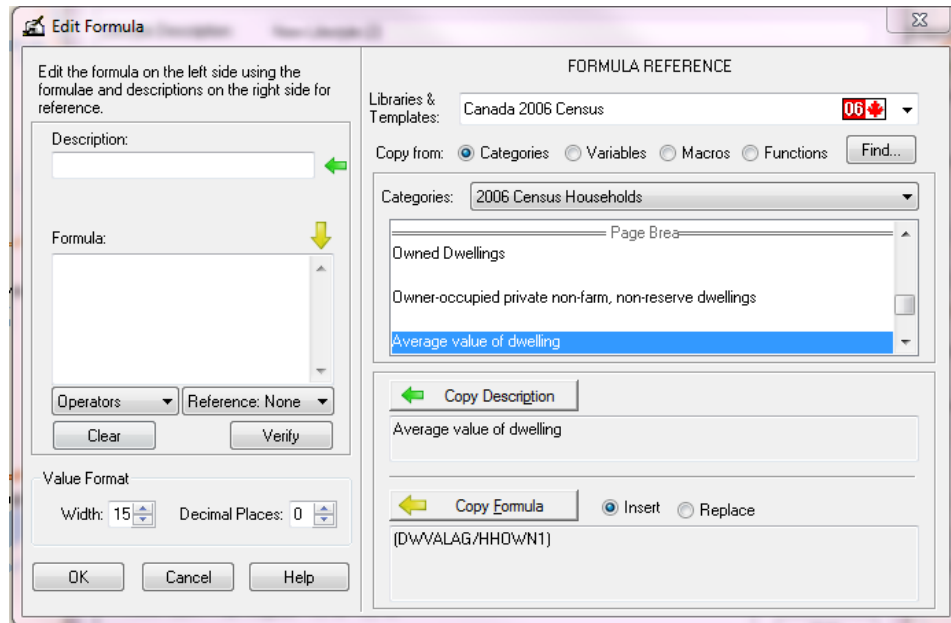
Edit Formula

Edit the formula on the left side using the formulae and descriptions on the right side for reference.

Description:

Formula:

Operators

Reference: None

Clear

Verify

Value Format

Width: 15

Decimal Places: 0

OK

Cancel

Help

FORMULA REFERENCE

Libraries & Templates:

Canada 2006 Census

06

Copy from: Categories Variables Macros Functions

Find...

Categories: 2006 Census Households

Page Brea

Owned Dwellings

Owner-occupied private non-farm, non-reserve dwellings

Average value of dwelling

Copy Description

Average value of dwelling

Copy Formula

Insert Replace

(DWVALAG/HHOWN1)